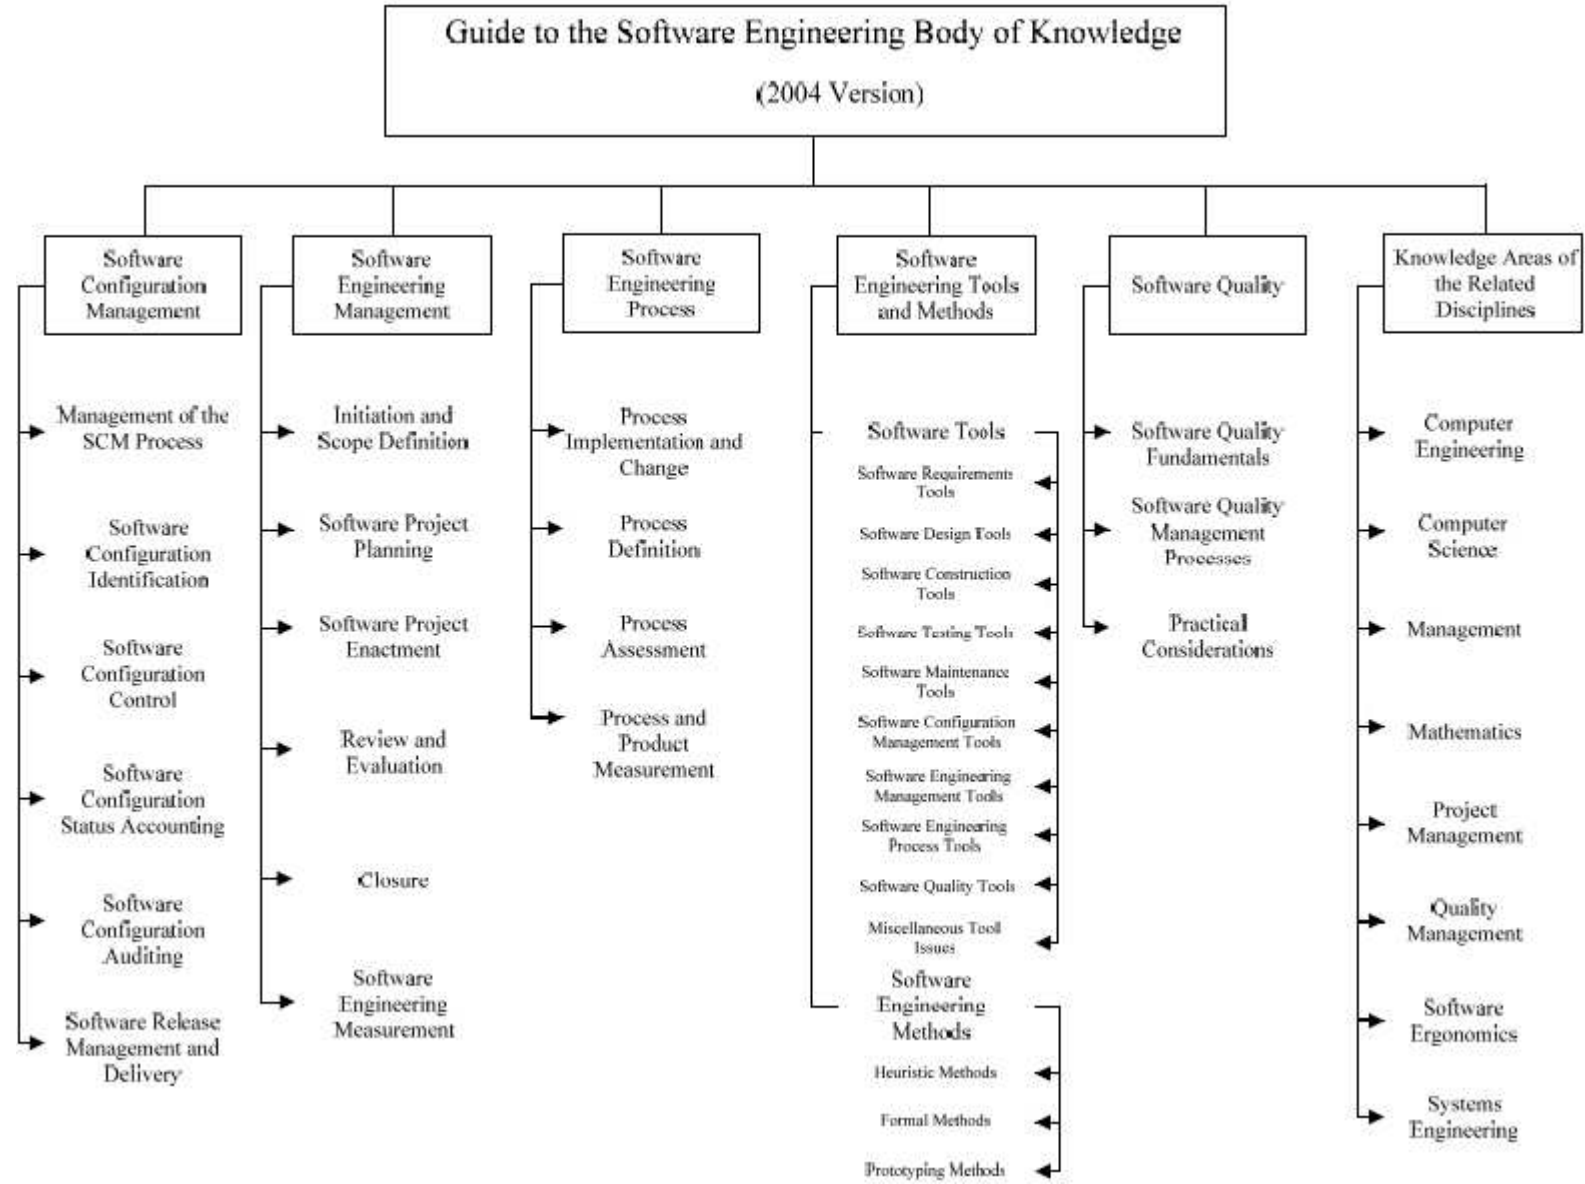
Guide to the Software Engineering Body of Knowledge

(2004 Version)

Software Configuration Management

Management of the SCM Process

Software Configuration Identification

Software Configuration Control

Software Configuration Status Accounting

Software Configuration Auditing

Software Release Management and Delivery

Software Engineering Management

Initiation and Scope Definition

Software Project Planning

Software Project Enactment

Review and Evaluation

Closure

Software Engineering Measurement

Software Engineering Process

Process Implementation and Change

Process Definition

Process Assessment

Process and Product Measurement

Software Engineering Tools and Methods

Software Tools

Software Requirements Tools

Software Design Tools

Software Construction Tools

Software Testing Tools

Software Maintenance Tools

Software Configuration Management Tools

Software Engineering Management Tools

Software Engineering Process Tools

Software Quality Tools

Miscellaneous Tool Issues

Software Engineering Methods

Heuristic Methods

Formal Methods

Prototyping Methods

Software Quality

Software Quality Fundamentals

Software Quality Management Processes

Practical Considerations

Knowledge Areas of the Related Disciplines

Computer Engineering

Computer Science

Management

Mathematics

Project Management

Quality Management

Software Ergonomics

Systems Engineering